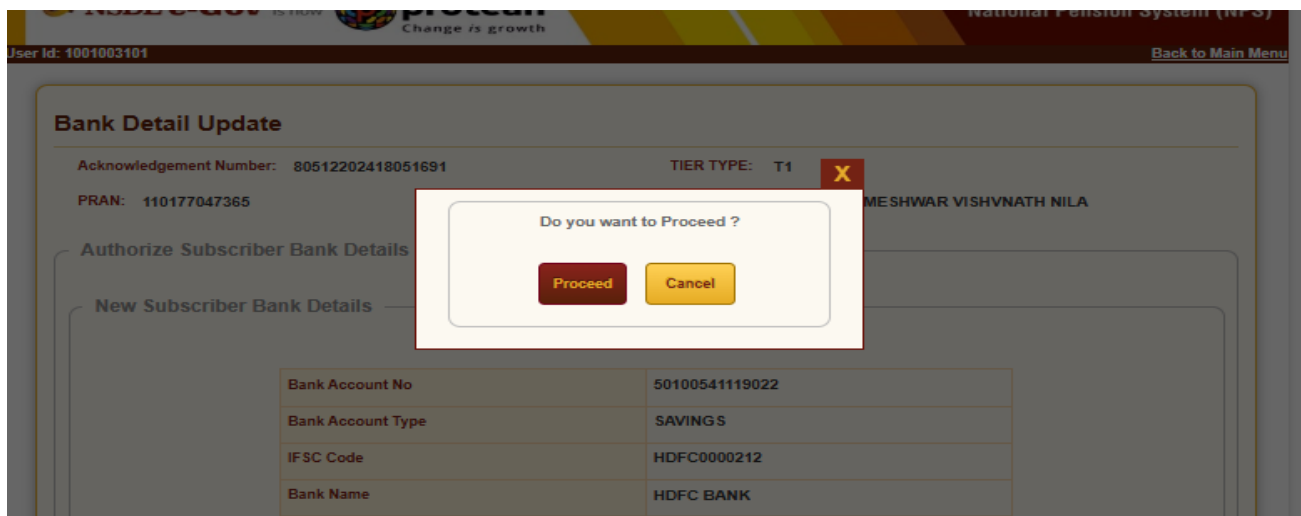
NSDL e-Gov is now protean Change is growth

National Pension System (NPS)

User Id: 1001003101

Back to Main Menu

Bank Detail Update

Acknowledgement Number: 80512202418051691

TIER TYPE: T1

PRAN: 110177047365

MESHWAR VISHVNATH NILA

Authorize Subscriber Bank Details

New Subscriber Bank Details

X

Do you want to Proceed ?

Proceed

Cancel

| Bank Account No | 50100541119022 |
|---|---|
| Bank Account Type | SAVINGS |
| IFSC Code | HDFC0000212 |
| Bank Name | HDFC BANK |